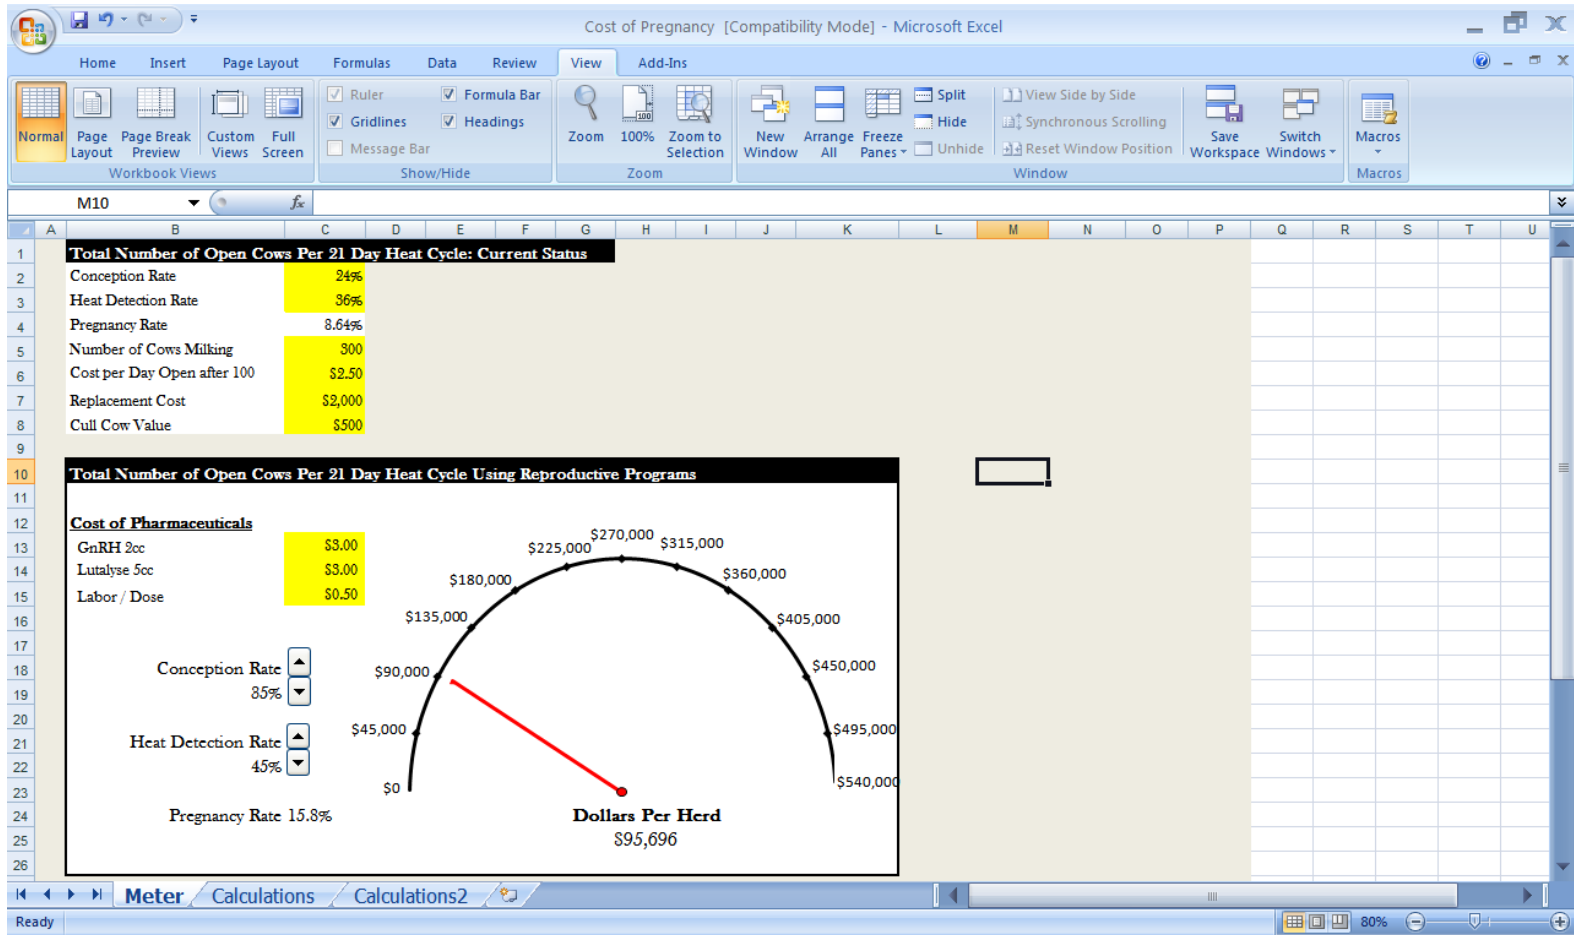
Cost of Pregnancy [Compatibility Mode] - Microsoft Excel

Home Insert Page Layout Formulas Data Review View Add-Ins

Normal Page Layout Page Break Preview Custom Views Full Screen
Workbook Views

Ruler Formula Bar Gridlines Headings Message Bar
Show/Hide

Zoom 100% Zoom to Selection
Zoom

New Window Arrange All Freeze Panes Split Hide Unhide View Side by Side Synchronous Scrolling Reset Window Position Save Workspace Switch Windows
Window

Macros
Macros

M10 $f_x$

A B C D E F G H I J K L M N O P Q R S T U

| | |
|---|---|
| Total Number of Open Cows Per 21 Day Heat Cycle: Current Status | |
| Conception Rate | 24% |
| Heat Detection Rate | 36% |
| Pregnancy Rate | 8.64% |
| Number of Cows Milking | 300 |
| Cost per Day Open after 100 | $2.50 |
| Replacement Cost | $2,000 |
| Cull Cow Value | $500 |

Total Number of Open Cows Per 21 Day Heat Cycle Using Reproductive Programs

Cost of Pharmaceuticals
| | |
|---|---|
| GnRH 2cc | $3.00 |
| Lutalyse 5cc | $3.00 |
| Labor / Dose | $0.50 |

Conception Rate
85%

Heat Detection Rate
45%

Pregnancy Rate 15.8%

$0 $45,000 $90,000 $135,000 $180,000 $225,000 $270,000 $315,000 $360,000 $405,000 $450,000 $495,000 $540,000

Dollars Per Herd
$95,696

Meter Calculations Calculations2

Ready 80%